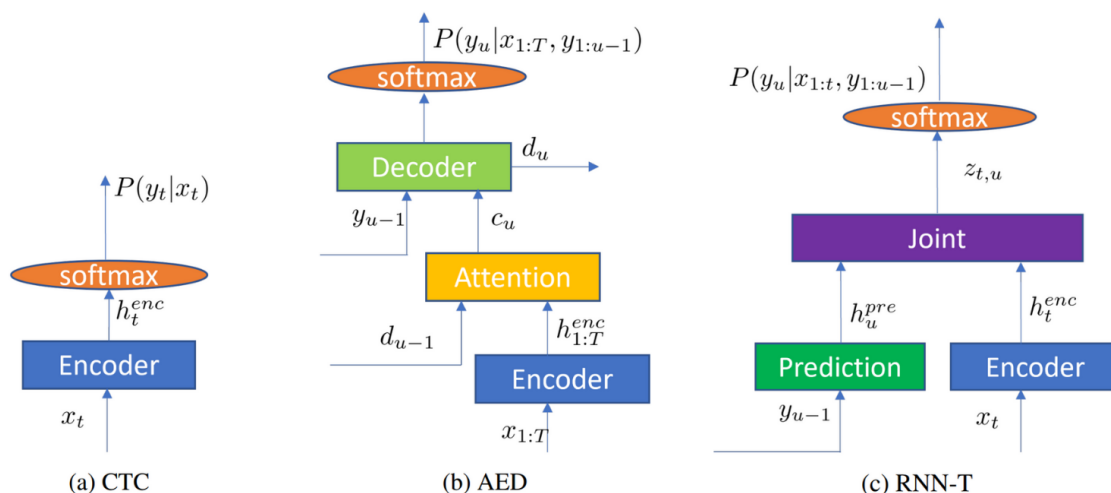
$P(y_t|x_t)$

softmax

$h_t^{enc}$

Encoder

$x_t$

(a) CTC

$P(y_u|x_{1:T}, y_{1:u-1})$

softmax

Decoder

$d_u$

$y_{u-1}$

$c_u$

Attention

$d_{u-1}$

$h_{1:T}^{enc}$

Encoder

$x_{1:T}$

(b) AED

$P(y_u|x_{1:t}, y_{1:u-1})$

softmax

$z_{t,u}$

Joint

$h_u^{pre}$

$h_t^{enc}$

Prediction

Encoder

$y_{u-1}$

$x_t$

(c) RNN-T